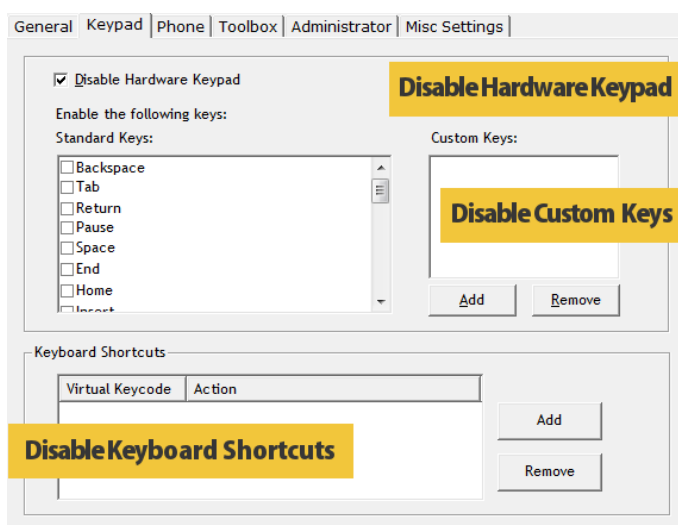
General | Keypad | Phone | Toolbox | Administrator | Misc Settings

Disable Hardware Keypad

Disable Hardware Keypad

Enable the following keys:

Standard Keys:

Backspace
Tab
Return
Pause
Space
End
Home
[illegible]

Custom Keys:

Disable Custom Keys

Add Remove

Keyboard Shortcuts

| Virtual Keycode | Action |
|---|---|

Disable Keyboard Shortcuts

Add

Remove